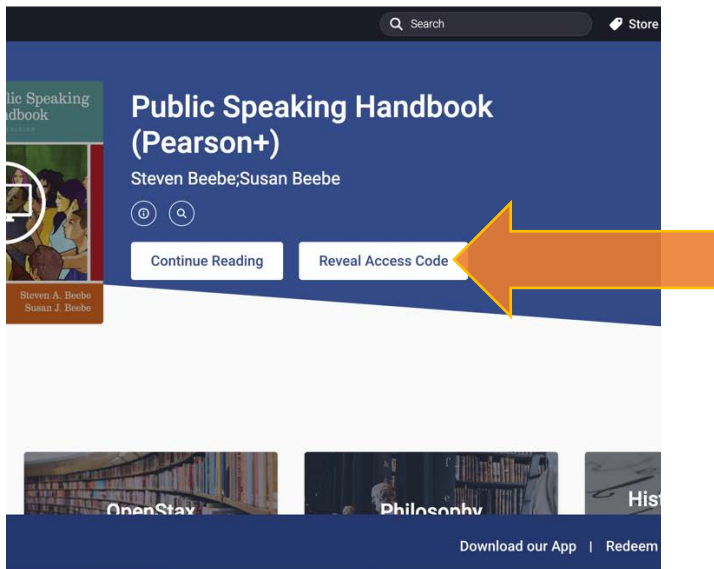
Search

Store

blic Speaking
ndbook

Steven A. Beebe
Susan J. Beebe

Public Speaking Handbook (Pearson+)

Steven Beebe;Susan Beebe

Continue Reading

Reveal Access Code

OpenStax

Philosophy

Hist

Download our App | Redeem